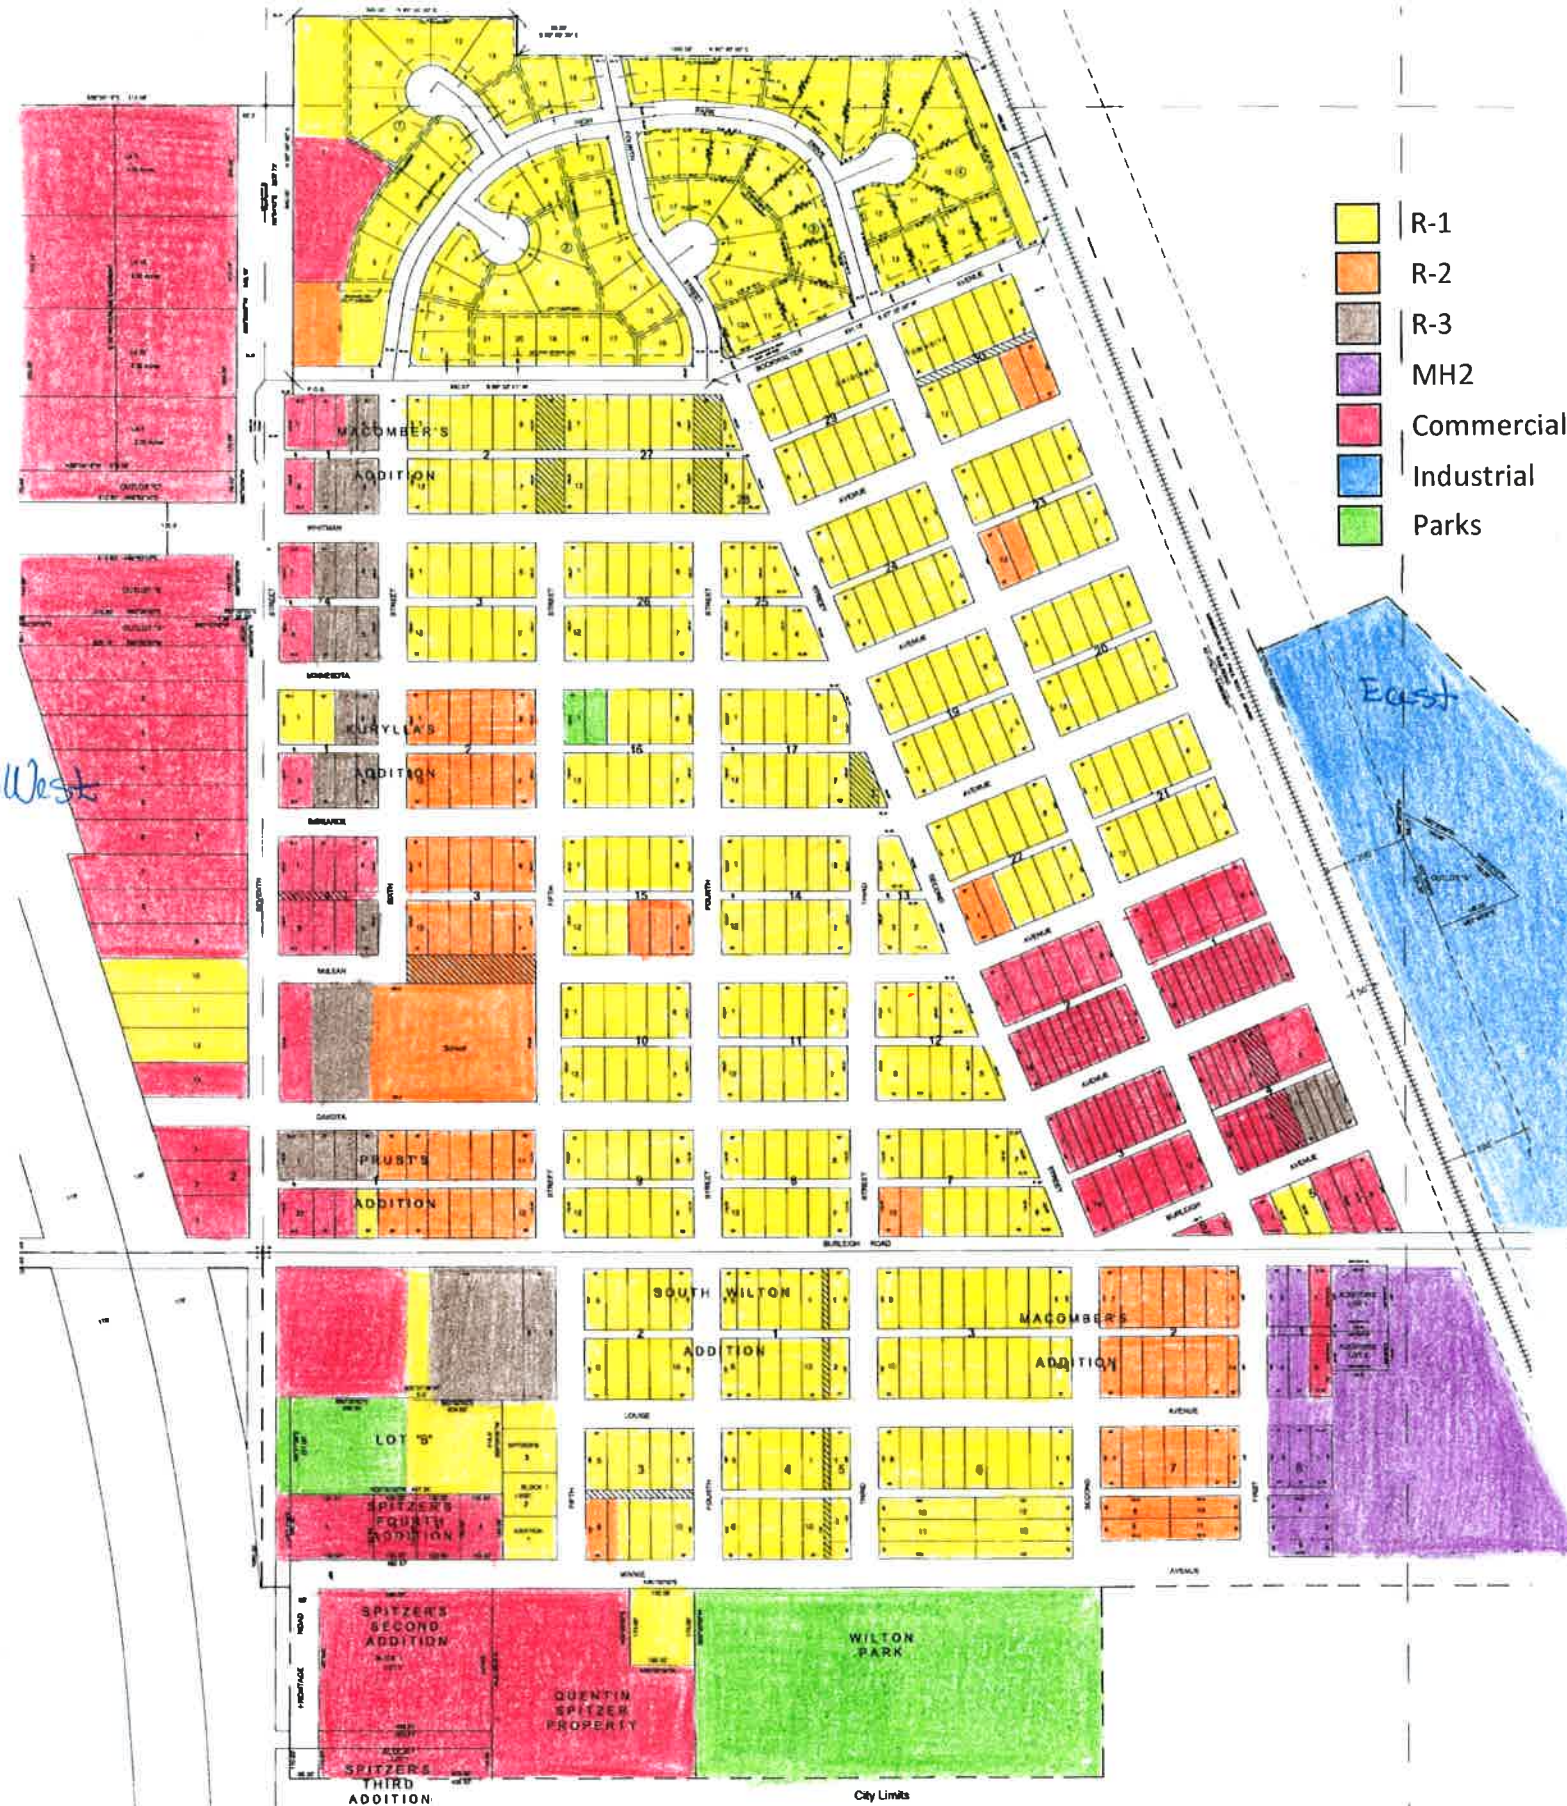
R-1
R-2
R-3
MH2
Commercial
Industrial
Parks

West
East

MACOMBER'S ADDITION
2
22
WHITMAN
STREET
3
26
25
24
23
KURYLA'S ADDITION
16
17
SIXTH
FIFTH
FOURTH
THIRD
SECOND
15
14
13
MCLEAN
School
10
11
12
DAKOTA
PRUST'S ADDITION
9
8
7
BURLEIGH ROAD
SOUTH WILTON ADDITION
MACOMBER'S ADDITION
2
1
3
LOUISE
AVENUE
LOT "B"
SPITZER'S FOURTH ADDITION
3
4
5
6
7
8
SPITZER'S SECOND ADDITION
QUENTIN SPITZER PROPERTY
WILTON PARK
SPITZER'S THIRD ADDITION
HERITAGE ROAD
City Limits